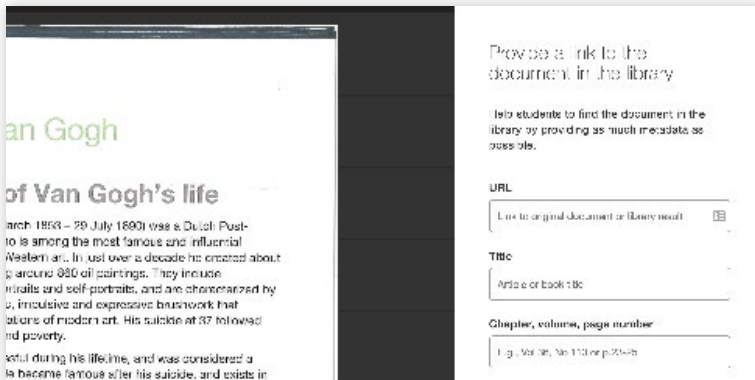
an Gogh

of Van Gogh's life

arch 1853 – 29 July 1890) was a Dutch Post-to is among the most famous and influential Western art. In just over a decade he created about p around 860 oil paintings. They include rtraits and self-portraits, and are characterized by o, impulsive and expressive brushwork that ations of modern art. His suicide at 37 followed nd poverty.

ssful during his lifetime, and was considered a le became famous after his suicide, and exists in

Provide a link to the document in the library

Help students to find the document in the library by providing as much metadata as possible.

URL

Link to original document or library result

Title

Article or book title

Chapter, volume, page number

E.g. Vol 26, No 110 or p.23-25